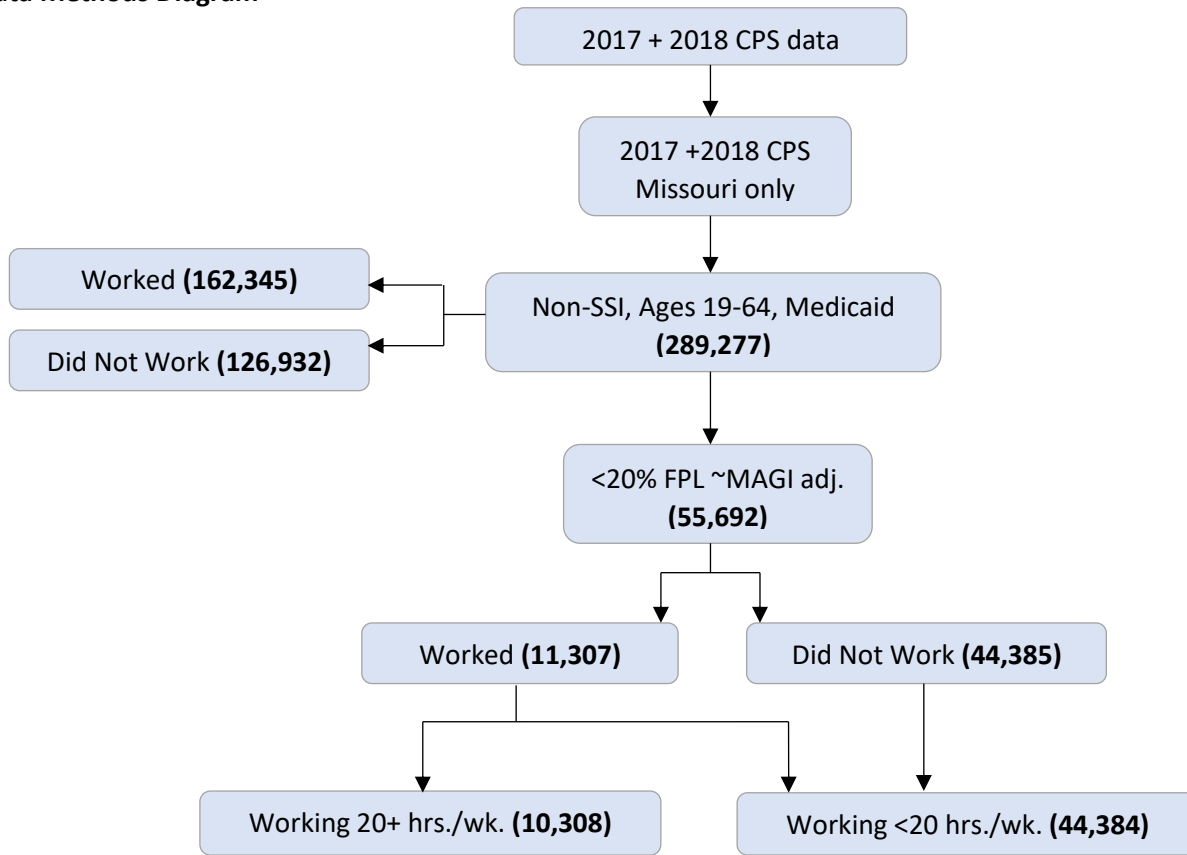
ata Methods Diagram

2017 + 2018 CPS data

2017 +2018 CPS Missouri only

Worked **(162,345)**

Did Not Work **(126,932)**

Non-SSI, Ages 19-64, Medicaid **(289,277)**

<20% FPL ~MAGI adj. **(55,692)**

Worked **(11,307)**

Did Not Work **(44,385)**

Working 20+ hrs./wk. **(10,308)**

Working <20 hrs./wk. **(44,384)**